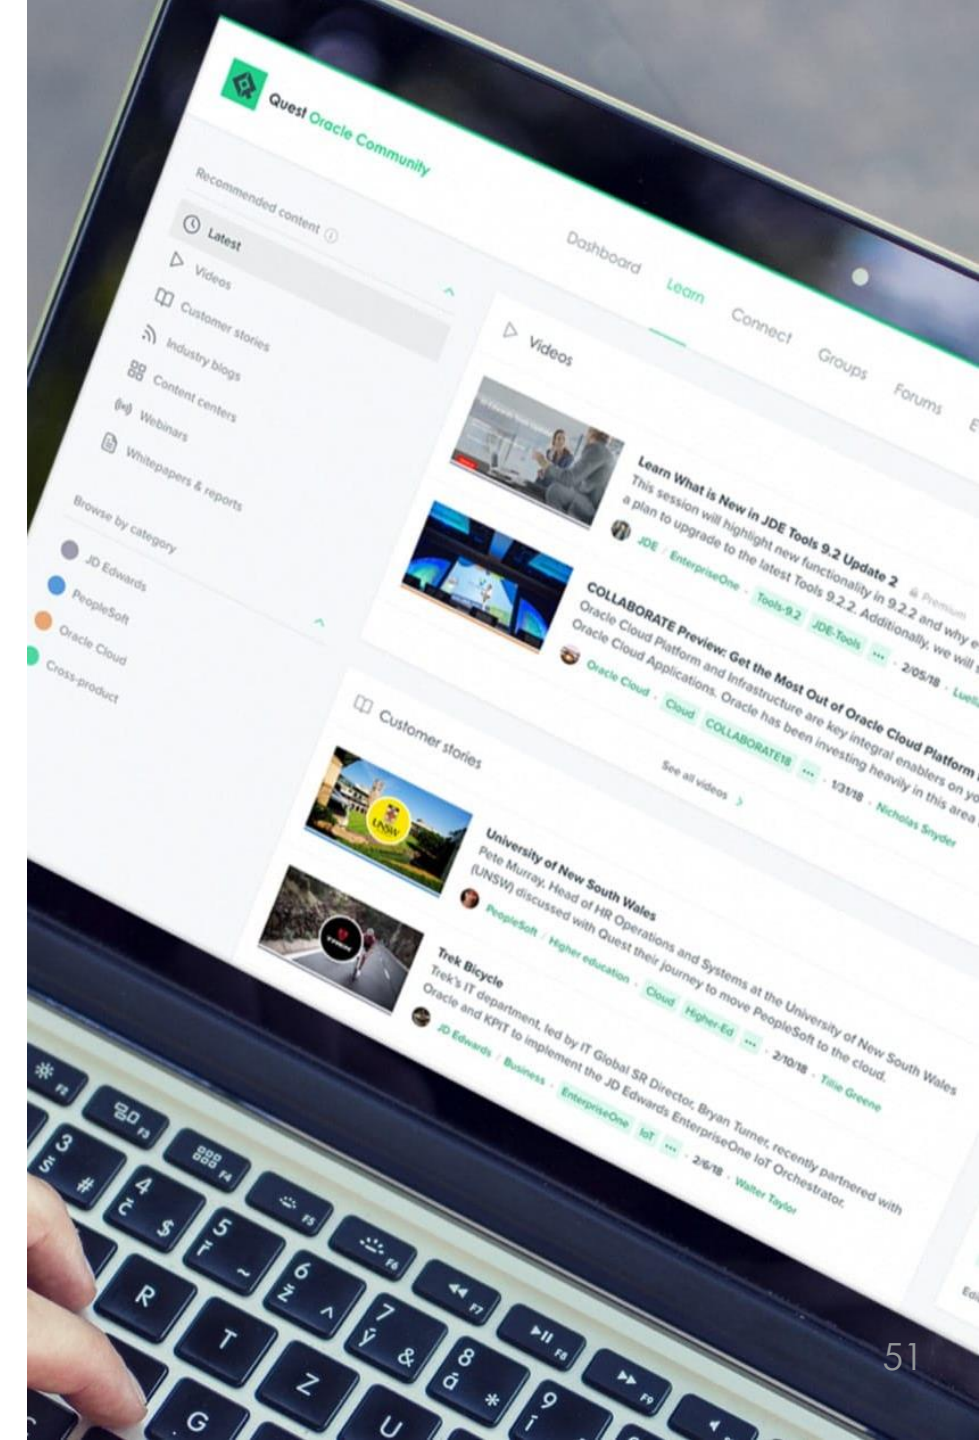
Quest Oracle Community

Recommended content

Latest

Videos

Customer stories

Industry blogs

Content centers

Webinars

Whitepapers & reports

Browse by category

JD Edwards

PeopleSoft

Oracle Cloud

Cross-product

Dashboard Learn Connect Groups Forums E

Videos

Learn What is New in JDE Tools 9.2 Update 2 Premium

This session will highlight new functionality in 9.2.2 and why e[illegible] a plan to upgrade to the latest Tools 9.2.2. Additionally, we will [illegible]

JDE · EnterpriseOne · Tools-9.2 JDE-Tools ... · 2/05/18 · Luel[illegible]

COLLABORATE Preview: Get the Most Out of Oracle Cloud Platform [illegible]

Oracle Cloud Platform and Infrastructure are key integral enablers on yo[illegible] Oracle Cloud Applications. Oracle has been investing heavily in this area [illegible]

Oracle Cloud · Cloud COLLABORATE18 ... · 1/31/18 · Nicholas Snyder

See all videos

Customer stories

University of New South Wales

Pete Murray, Head of HR Operations and Systems at the University of New South Wales (UNSW) discussed with Quest their journey to move PeopleSoft to the cloud.

PeopleSoft · Higher education · Cloud Higher-Ed ... · 2/10/18 · Tillie Greene

Trek Bicycle

Trek's IT department, led by IT Global SR Director, Bryan Turner, recently partnered with Oracle and KPIT to implement the JD Edwards EnterpriseOne IoT Orchestrator.

JD Edwards · Business · EnterpriseOne IoT ... · 2/6/18 · Walter Taylor

51